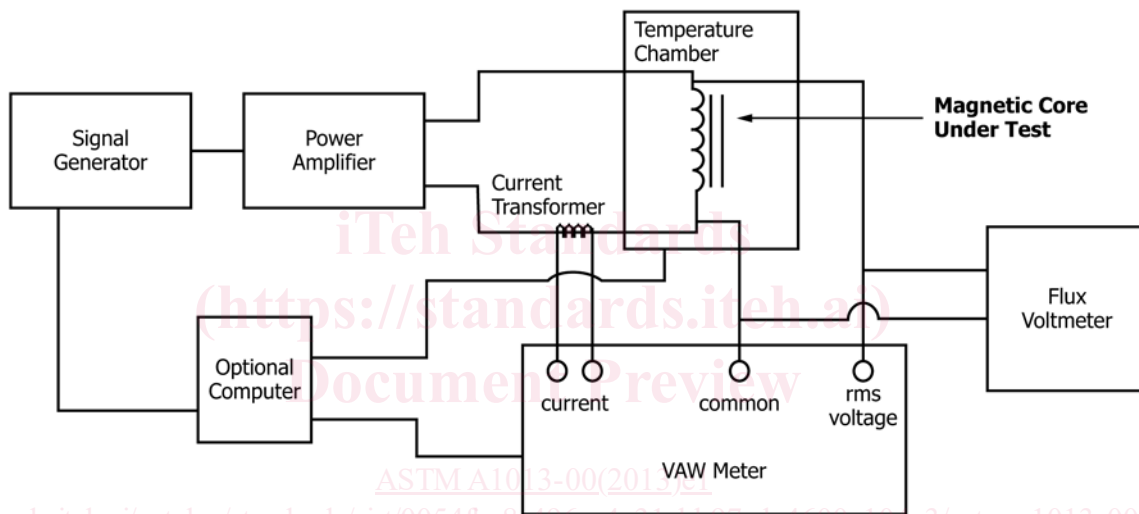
Temperature Chamber

Magnetic Core Under Test

Signal Generator

Power Amplifier

Current Transformer

iTeh Standards
(https://standards.iteh.ai)
Document Preview

Flux Voltmeter

Optional Computer

current

common

rms voltage

VAW Meter

ASTM A1013-00(2013)e1

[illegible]